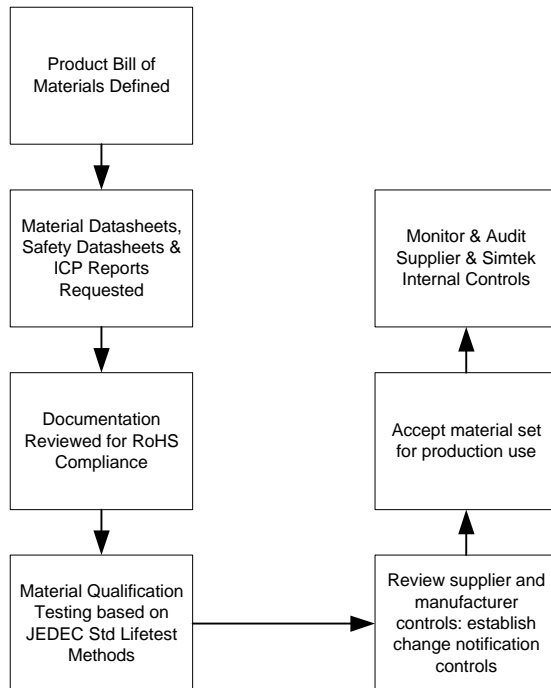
Product Bill of Materials Defined

Material Datasheets, Safety Datasheets & ICP Reports Requested

Documentation Reviewed for RoHS Compliance

Material Qualification Testing based on JEDEC Std Lifetest Methods

Review supplier and manufacturer controls: establish change notification controls

Accept material set for production use

Monitor & Audit Supplier & Simtek Internal Controls